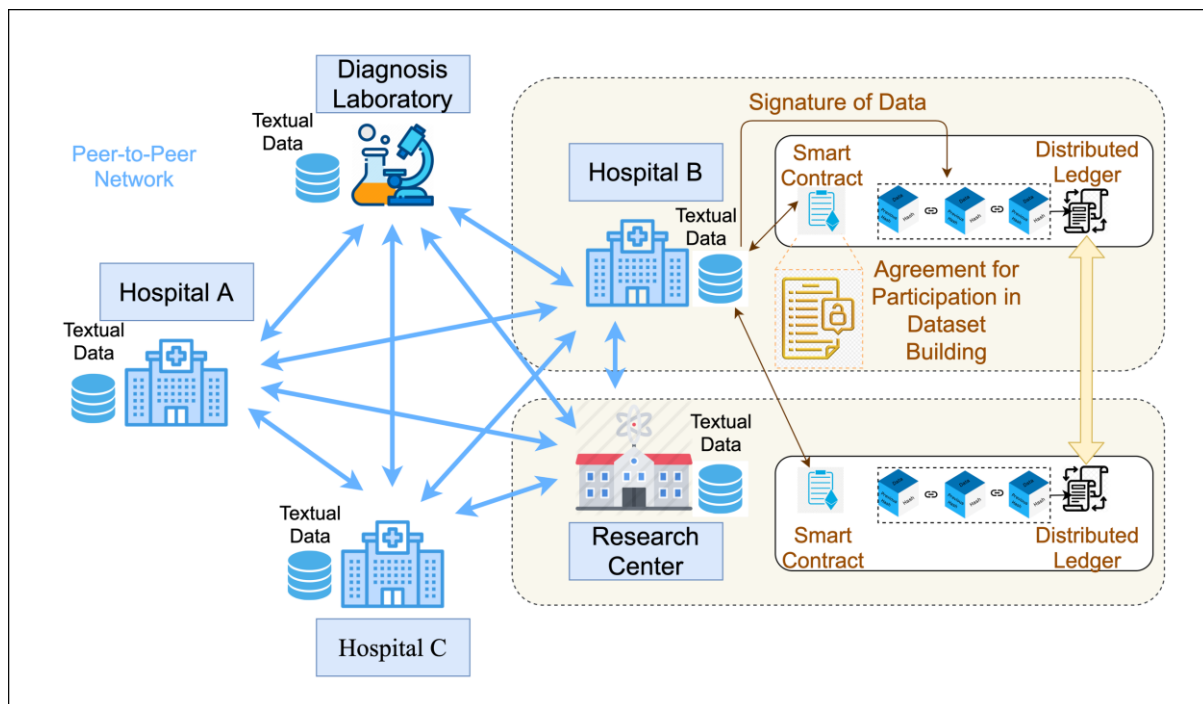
Diagnosis Laboratory

Textual Data

Peer-to-Peer Network

Signature of Data

Hospital B

Smart Contract

Distributed Ledger

Textual Data

Hospital A

Textual Data

Agreement for Participation in Dataset Building

Textual Data

Textual Data

Research Center

Smart Contract

Distributed Ledger

Hospital C